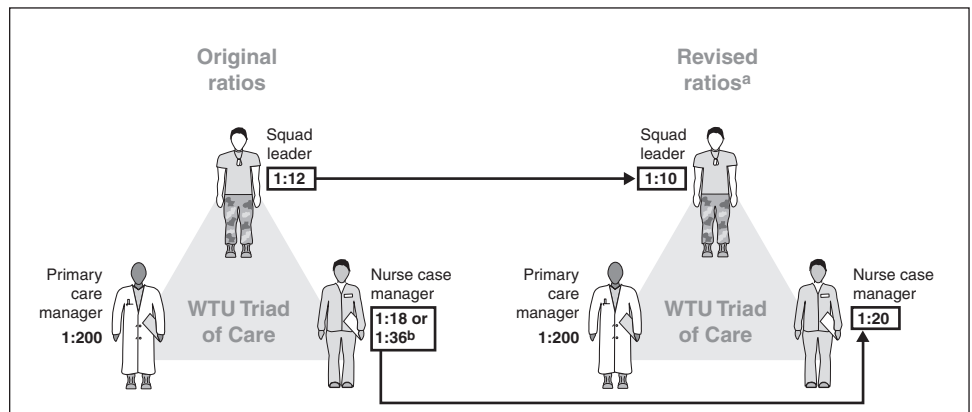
Original ratios

Revised ratios$^a$

Squad leader
1:12

Squad leader
1:10

Primary care manager
1:200

WTU Triad of Care

Nurse case manager
1:18 or 1:36$^b$

Primary care manager
1:200

WTU Triad of Care

Nurse case manager
1:20